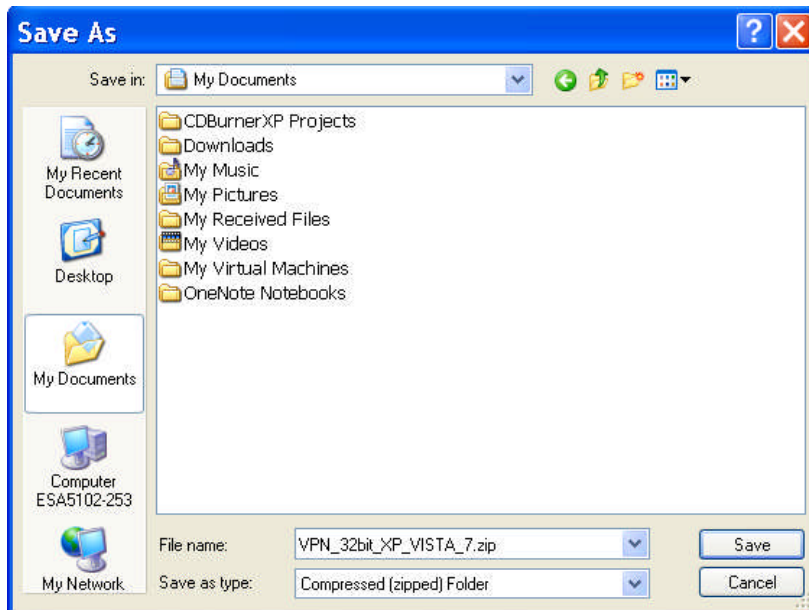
Save As

Save in: My Documents

My Recent Documents

Desktop

My Documents

Computer ESA5102-253

My Network

CDBurnerXP Projects
Downloads
My Music
My Pictures
My Received Files
My Videos
My Virtual Machines
OneNote Notebooks

File name: VPN_32bit_XP_VISTA_7.zip

Save as type: Compressed (zipped) Folder

Save

Cancel